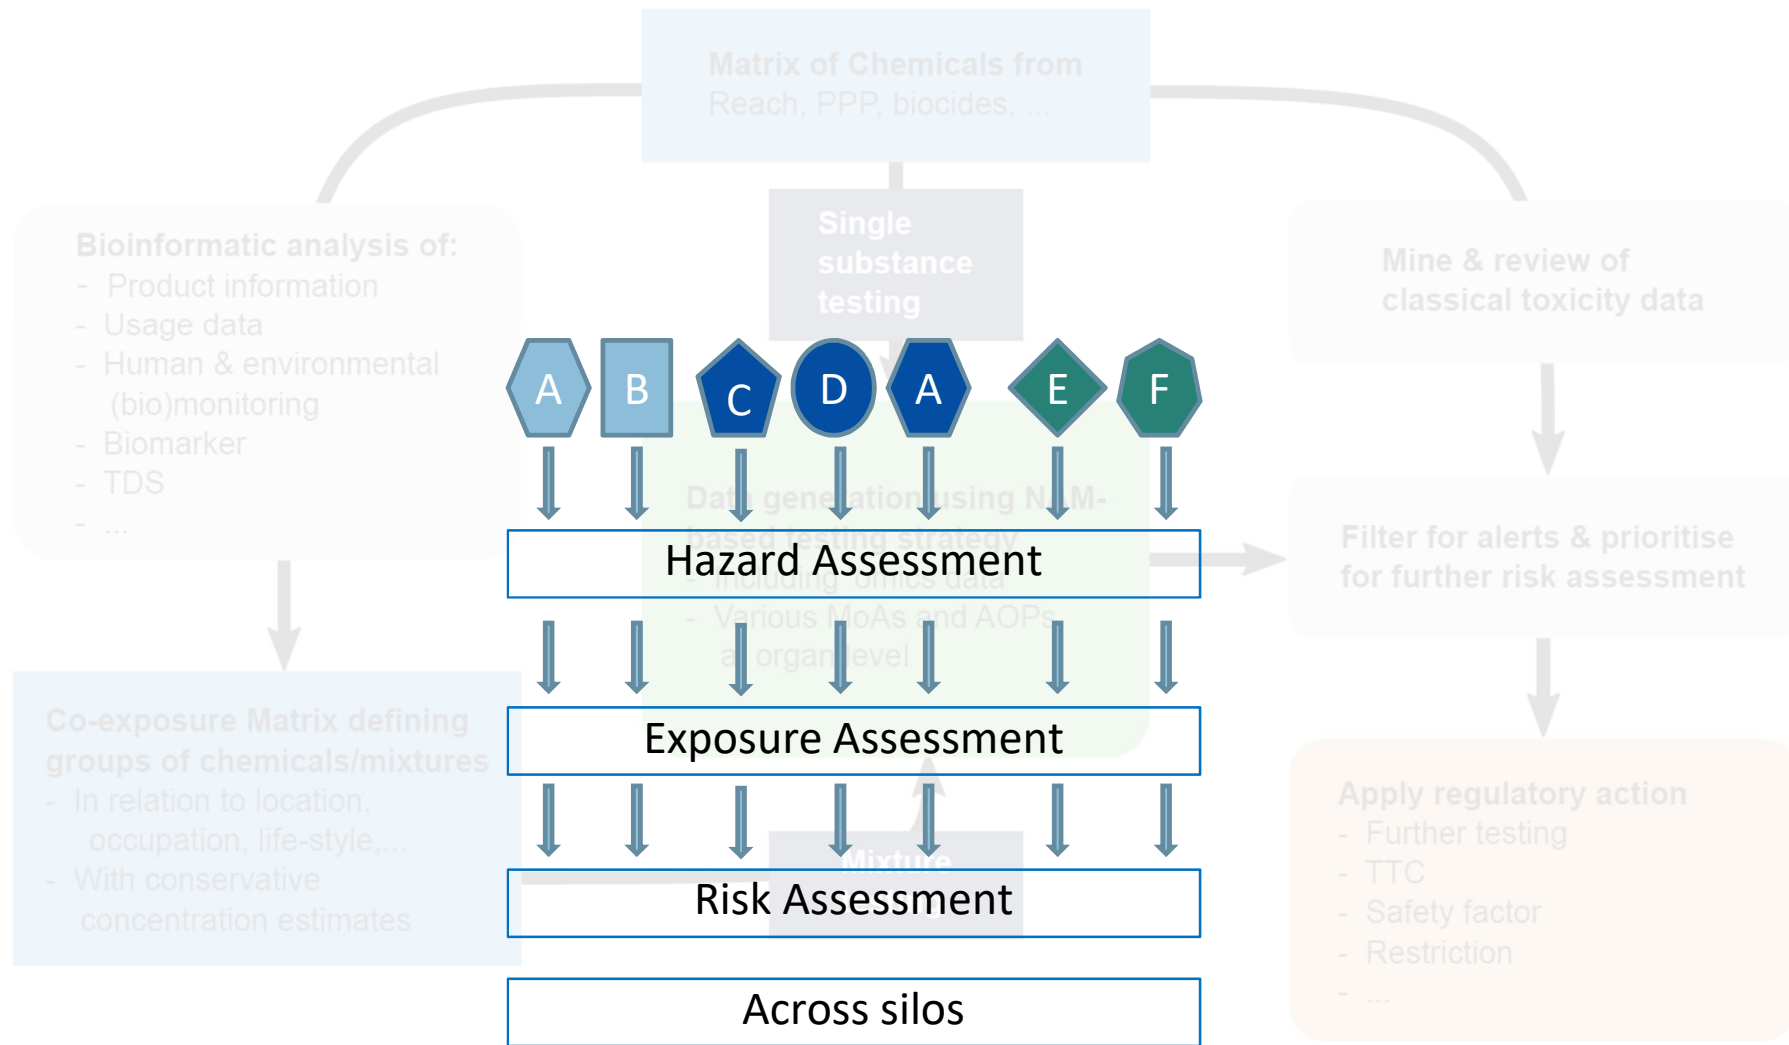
Matrix of Chemicals from Reach, PPP, biocides, ...

Bioinformatic analysis of:
- Product information
- Usage data
- Human & environmental (bio)monitoring
- Biomarker
- TDS
- ...

Single substance testing

Mine & review of classical toxicity data

A B C D A E F

Data generation using NAM-based testing strategy
- including omics data
- Various MoAs and AOPs at organ level

Hazard Assessment

Filter for alerts & prioritise for further risk assessment

Co-exposure Matrix defining groups of chemicals/mixtures
- In relation to location, occupation, life-style,...
- With conservative concentration estimates

Exposure Assessment

Mixture

Risk Assessment

Apply regulatory action
- Further testing
- TTC
- Safety factor
- Restriction
- ...

Across silos